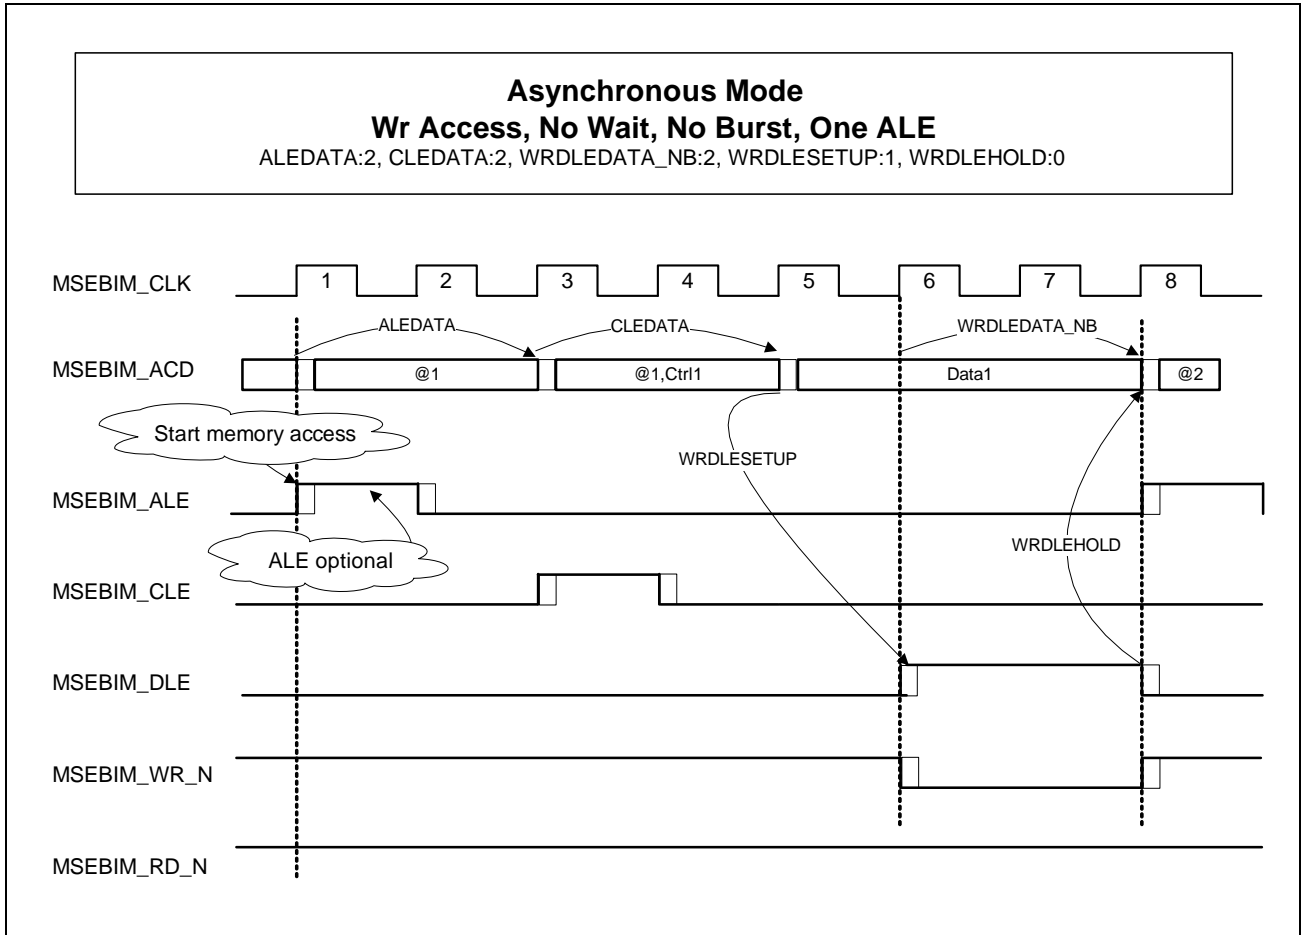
**Asynchronous Mode**
**Wr Access, No Wait, No Burst, One ALE**
ALEDATA:2, CLEDATA:2, WRDLEDATA_NB:2, WRDLESETUP:1, WRDLEHOLD:0

MSEBIM_CLK
1 2 3 4 5 6 7 8

ALEDATA
CLEDATA
WRDLEDATA_NB

MSEBIM_ACD
@1
@1,Ctrl1
Data1
@2

Start memory access

WRDLESETUP

MSEBIM_ALE

ALE optional

WRDLEHOLD

MSEBIM_CLE

MSEBIM_DLE

MSEBIM_WR_N

MSEBIM_RD_N